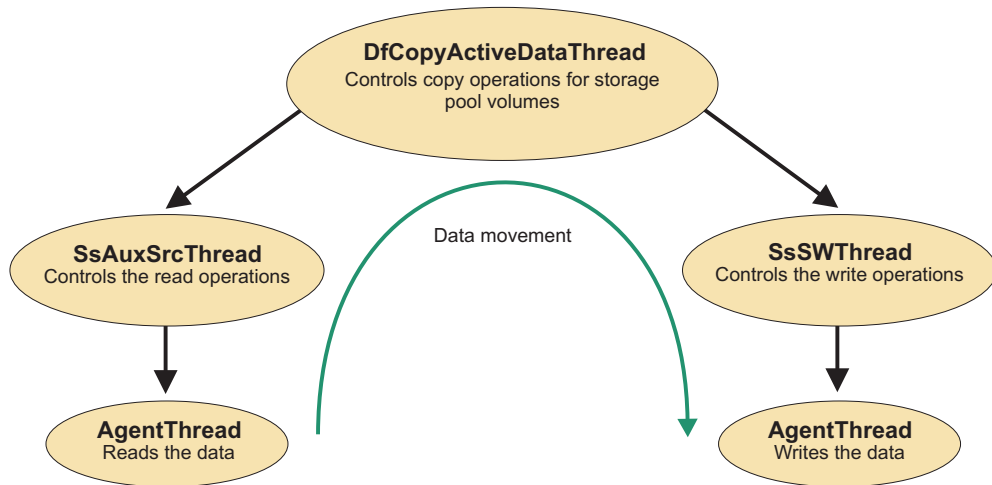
DfCopyActiveDataThread
Controls copy operations for storage pool volumes

SsAuxSrcThread
Controls the read operations

Data movement

SsSWThread
Controls the write operations

AgentThread
Reads the data

AgentThread
Writes the data